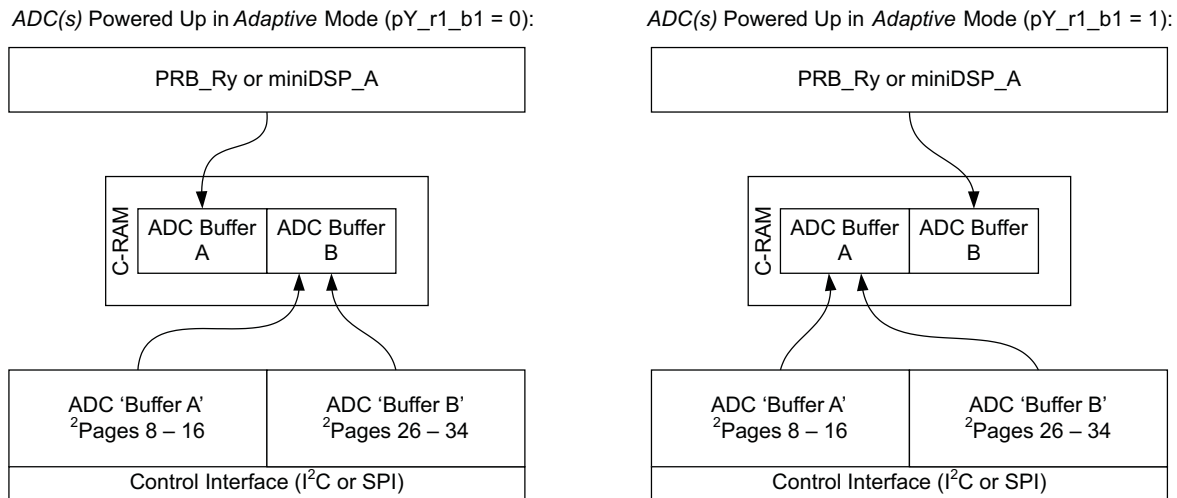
*ADC(s)* Powered Up in *Adaptive* Mode (pY_r1_b1 = 0):

PRB_Ry or miniDSP_A

C-RAM

ADC Buffer A

ADC Buffer B

ADC 'Buffer A' $^2$Pages 8 – 16

ADC 'Buffer B' $^2$Pages 26 – 34

Control Interface ($I^2C$ or SPI)

*ADC(s)* Powered Up in *Adaptive* Mode (pY_r1_b1 = 1):

PRB_Ry or miniDSP_A

C-RAM

ADC Buffer A

ADC Buffer B

ADC 'Buffer A' $^2$Pages 8 – 16

ADC 'Buffer B' $^2$Pages 26 – 34

Control Interface ($I^2C$ or SPI)